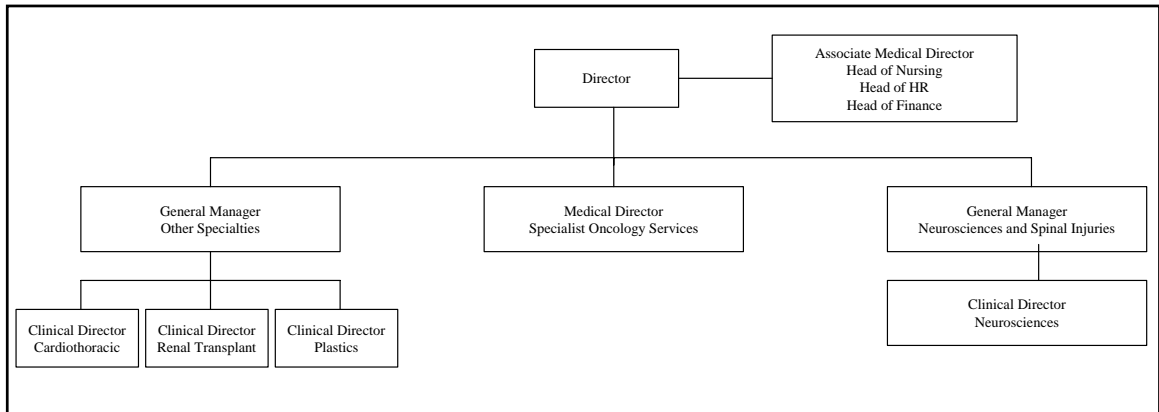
Director

Associate Medical Director
Head of Nursing
Head of HR
Head of Finance

General Manager
Other Specialties

Medical Director
Specialist Oncology Services

General Manager
Neurosciences and Spinal Injuries

Clinical Director
Cardiothoracic

Clinical Director
Renal Transplant

Clinical Director
Plastics

Clinical Director
Neurosciences